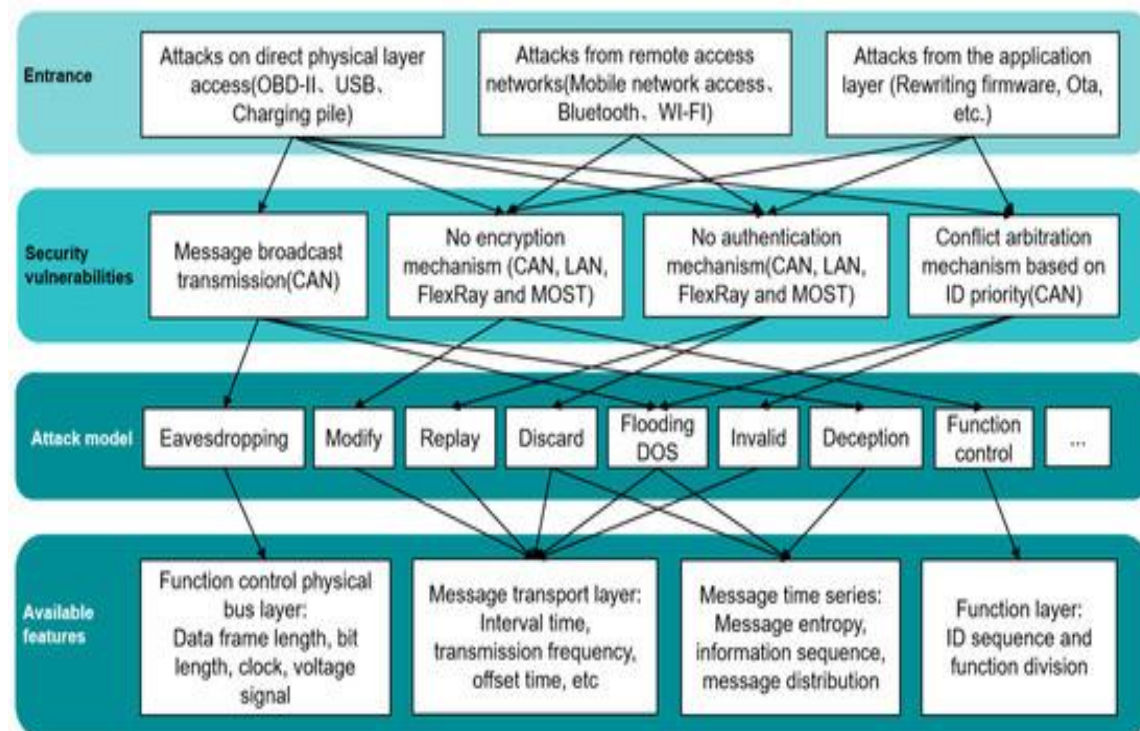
Entrance

Attacks on direct physical layer access(OBD-II、USB、Charging pile)

Attacks from remote access networks(Mobile network access、Bluetooth、WI-FI)

Attacks from the application layer (Rewriting firmware, Ota, etc.)

Security vulnerabilities

Message broadcast transmission(CAN)

No encryption mechanism (CAN, LAN, FlexRay and MOST)

No authentication mechanism(CAN, LAN, FlexRay and MOST)

Conflict arbitration mechanism based on ID priority(CAN)

Attack model

Eavesdropping

Modify

Replay

Discard

Flooding DOS

Invalid

Deception

Function control

...

Available features

Function control physical bus layer: Data frame length, bit length, clock, voltage signal

Message transport layer: Interval time, transmission frequency, offset time, etc

Message time series: Message entropy, information sequence, message distribution

Function layer: ID sequence and function division